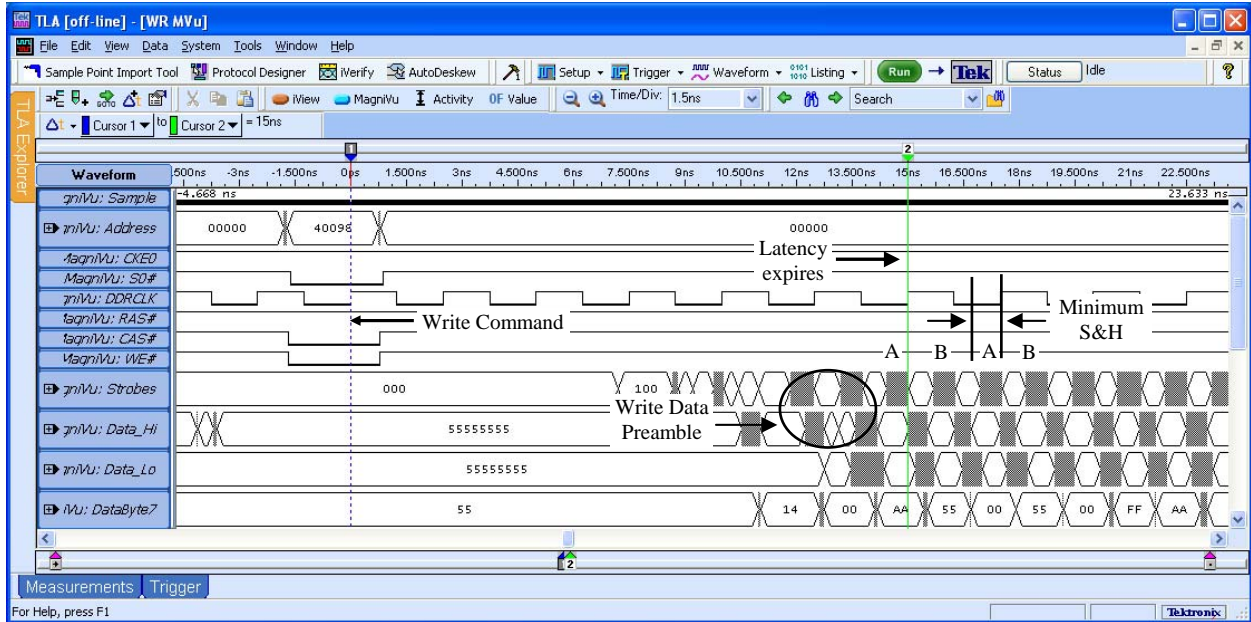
TLA [off-line] - [WR MVu]

File Edit View Data System Tools Window Help

Sample Point Import Tool Protocol Designer iVerify AutoDeskew Setup Trigger Waveform Listing Run Tek Status Idle

iView MagniVu Activity 0F Value Time/Div: 1.5ns Search

Δt Cursor 1 to Cursor 2 = 15ns

TLA Explorer

Waveform

500ns -3ns -1.500ns 0ps 1.500ns 3ns 4.500ns 6ns 7.500ns 9ns 10.500ns 12ns 13.500ns 15ns 16.500ns 18ns 19.500ns 21ns 22.500ns

gniVu: Sample -4.668 ns 23.633 ns

niVu: Address 00000 40096 00000

MagniVu: CKE0

MagniVu: S0#

gniVu: DDRCLK

fagniVu: RAS#

fagniVu: CAS#

MagniVu: WE#

gniVu: Strobes 000 100

gniVu: Data_Hi 55555555

gniVu: Data_Lo 55555555

iVu: DataByte7 55 14 00 AA 55 00 55 00 FF AA

Latency expires

Write Command

Minimum S&H

A B A B

Write Data Preamble

Measurements Trigger

For Help, press F1

Tektronix